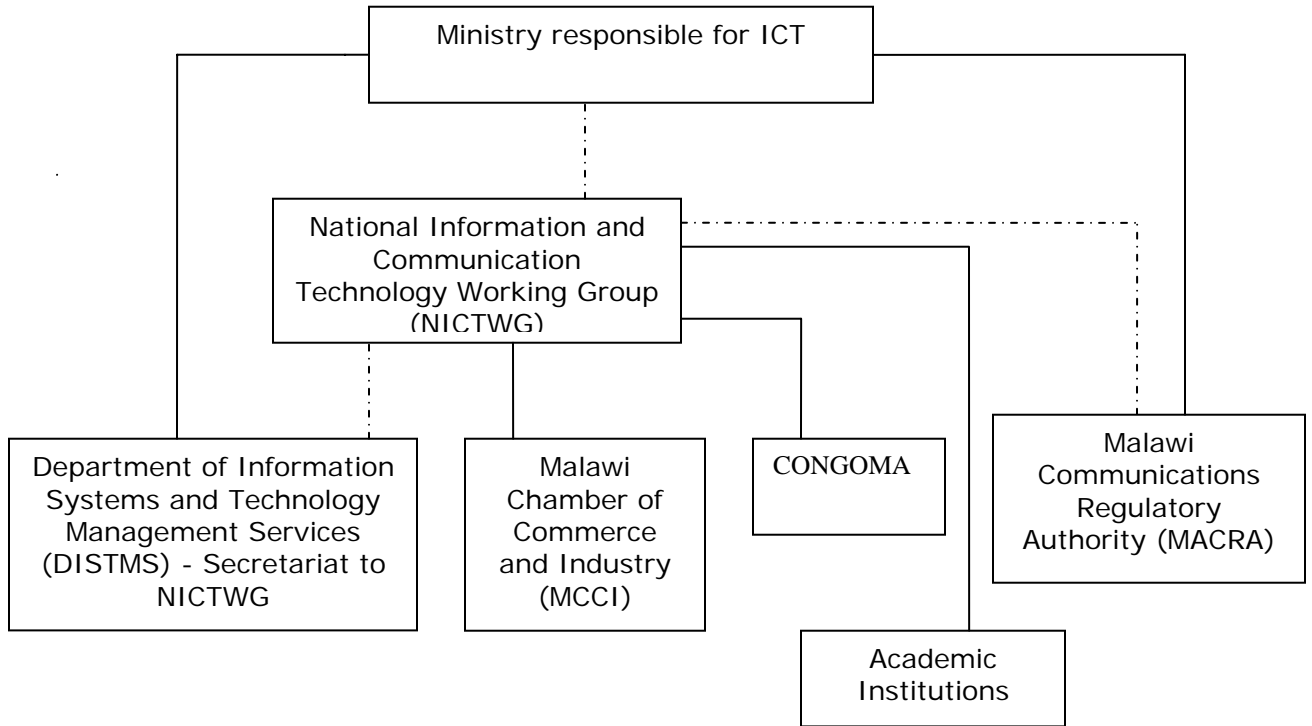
Ministry responsible for ICT

National Information and Communication Technology Working Group (NICTWG)

Department of Information Systems and Technology Management Services (DISTMS) - Secretariat to NICTWG

Malawi Chamber of Commerce and Industry (MCCI)

CONGOMA

Malawi Communications Regulatory Authority (MACRA)

Academic Institutions